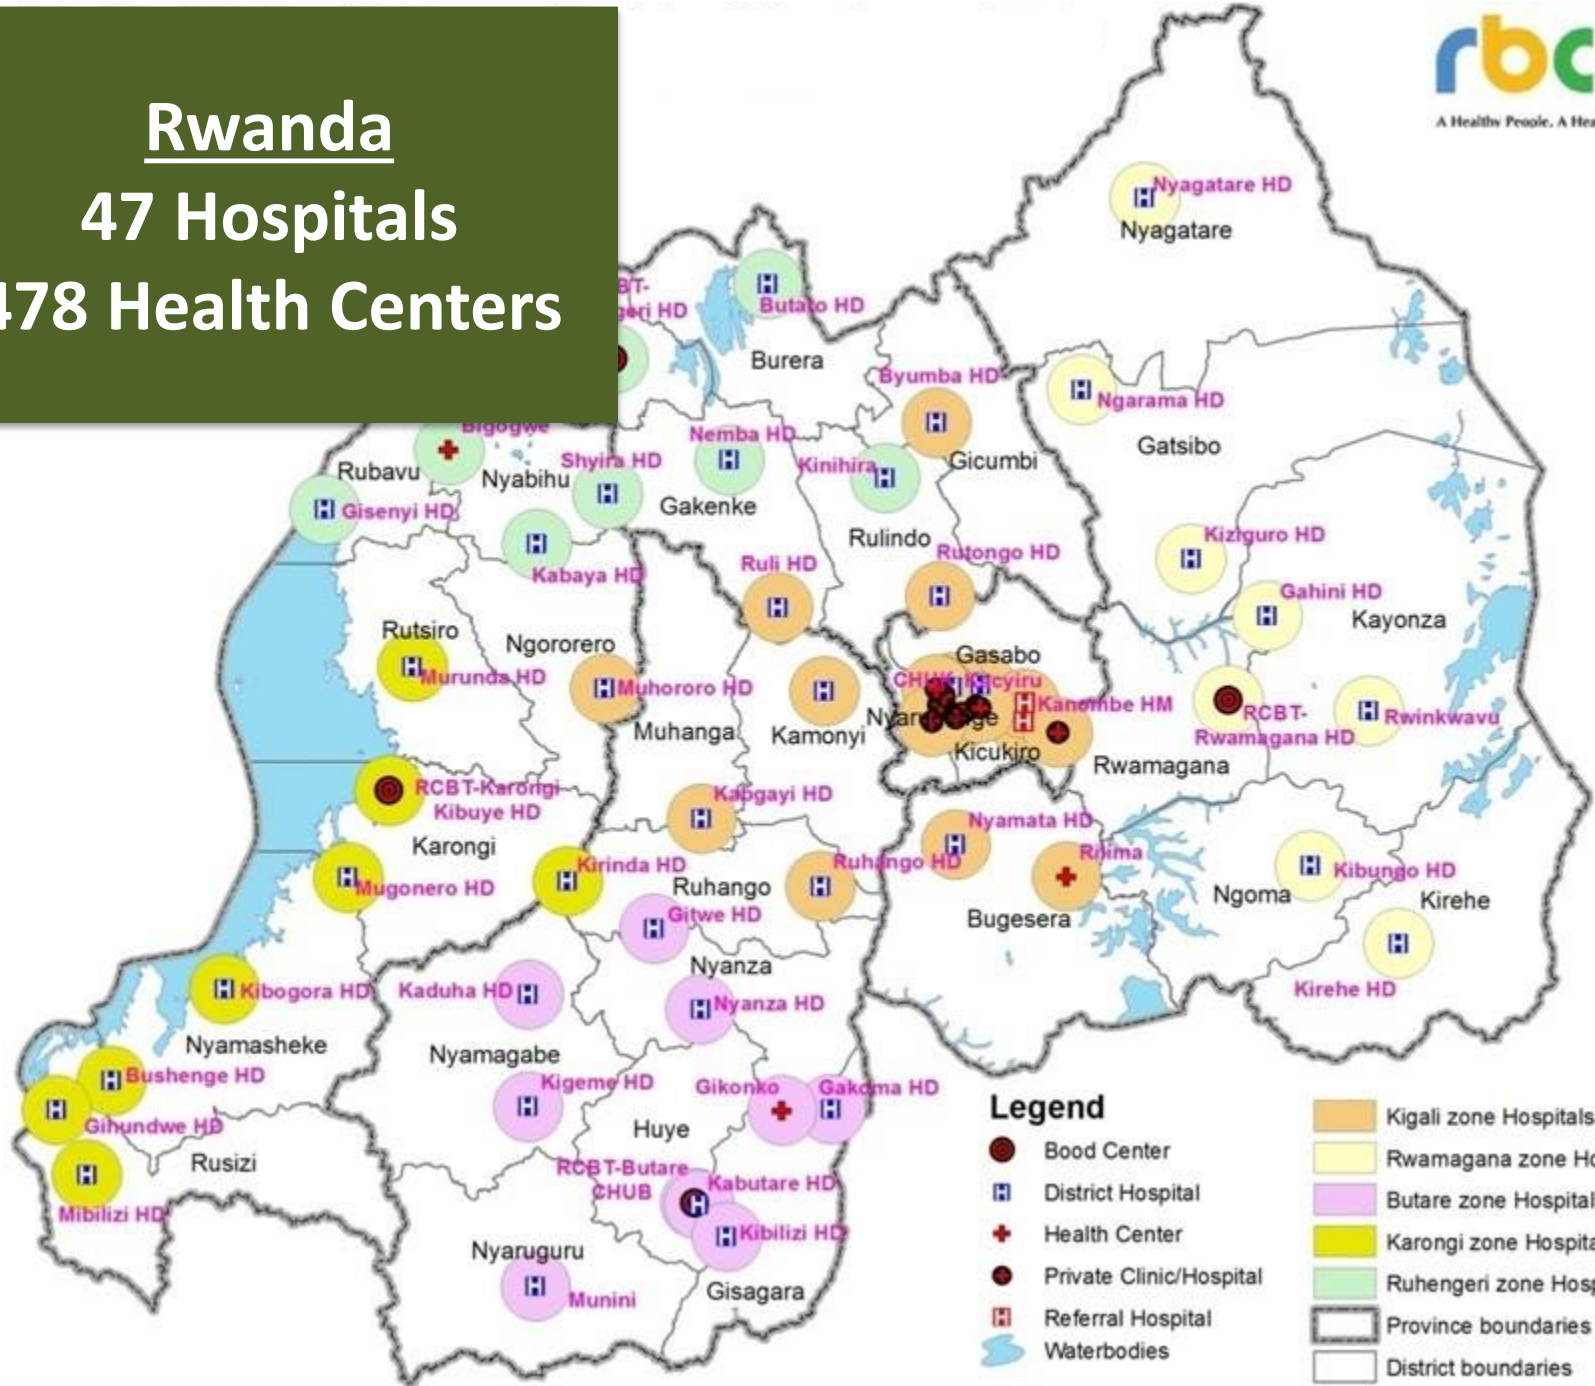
Rwanda
47 Hospitals
478 Health Centers

rbc
A Healthy People. A Hea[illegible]

Nyagatare HD
Nyagatare
RCBT-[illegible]geri HD
Butaro HD
Burera
Byumba HD
Ngarama HD
Gatsibo
Bigogwe
Nemba HD
Shyira HD
Kinihira
Gicumbi
Rubavu
Nyabihu
Gakenke
Gisenyi HD
Rulindo
Rutongo HD
Kiziguro HD
Kabaya HD
Ruli HD
Gahini HD
Kayonza
Rutsiro
Ngororero
Gasabo
Murunda HD
Muhororo HD
CHUK
Kacyiru
Kanombe HM
RCBT-Rwamagana HD
Rwinkwavu
Muhanga
Kamonyi
Nyarugenge
Kicukiro
Rwamagana
RCBT-Karongi
Kibuye HD
Kabgayi HD
Karongi
Nyamata HD
Rilima
Kirinda HD
Ruhango
Ruhango HD
Kibungo HD
Mugonero HD
Ngoma
Kirehe
Gitwe HD
Bugesera
Nyanza
Kibogora HD
Kaduha HD
Nyanza HD
Kirehe HD
Nyamasheke
Nyamagabe
Bushenge HD
Kigeme HD
Gikonko
Gakoma HD
Gihundwe HD
Huye
Rusizi
RCBT-Butare
CHUB
Kabutare HD
Mibilizi HD
Kibilizi HD
Nyaruguru
Munini
Gisagara

Legend
Bood Center
District Hospital
Health Center
Private Clinic/Hospital
Referral Hospital
Waterbodies

Kigali zone Hospitals
Rwamagana zone H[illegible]
Butare zone Hospital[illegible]
Karongi zone Hospita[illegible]
Ruhengeri zone Hosp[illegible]
Province boundaries
District boundaries